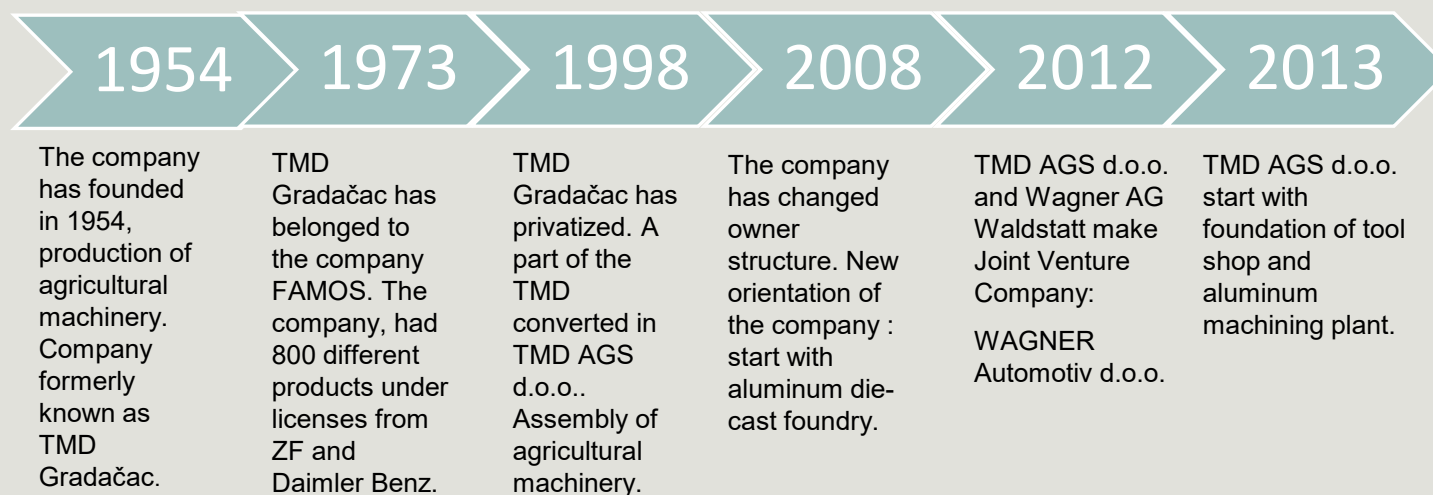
1954

1973

1998

2008

2012

2013

The company has founded in 1954, production of agricultural machinery. Company formerly known as TMD Gradačac.

TMD Gradačac has belonged to the company FAMOS. The company, had 800 different products under licenses from ZF and Daimler Benz.

TMD Gradačac has privatized. A part of the TMD converted in TMD AGS d.o.o.. Assembly of agricultural machinery.

The company has changed owner structure. New orientation of the company : start with aluminum diecast foundry.

TMD AGS d.o.o. and Wagner AG Waldstatt make Joint Venture Company:

WAGNER Automotiv d.o.o.

TMD AGS d.o.o. start with foundation of tool shop and aluminum machining plant.